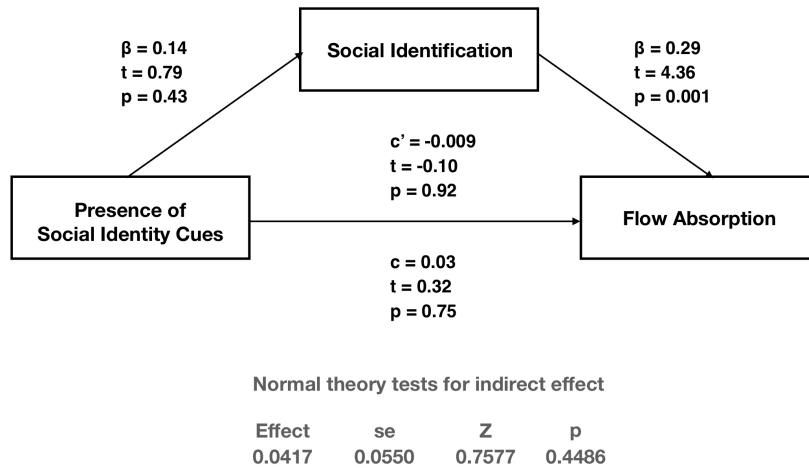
β = 0.14
t = 0.79
p = 0.43

Social Identification

β = 0.29
t = 4.36
p = 0.001

c' = -0.009
t = -0.10
p = 0.92

Presence of Social Identity Cues

Flow Absorption

c = 0.03
t = 0.32
p = 0.75

Normal theory tests for indirect effect

| Effect | se | Z | p |
|---|---|---|---|
| 0.0417 | 0.0550 | 0.7577 | 0.4486 |